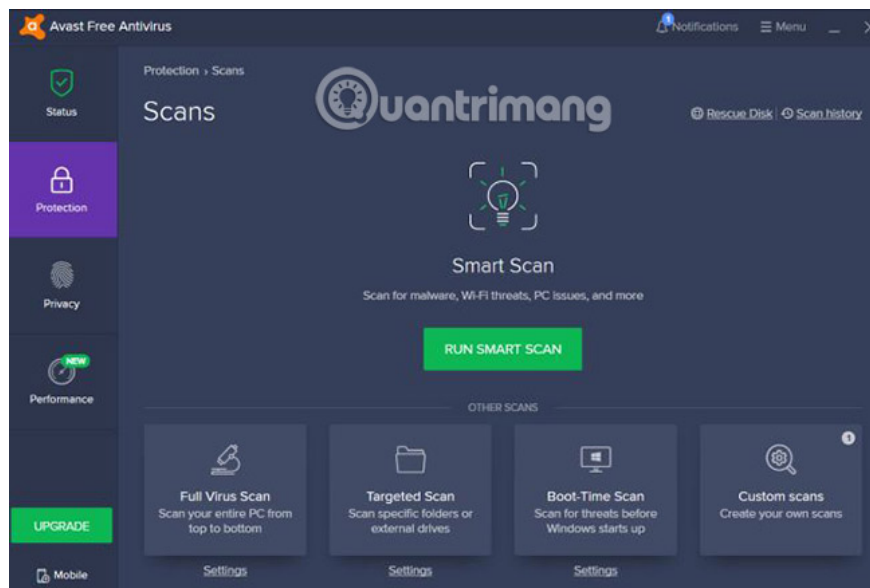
Avast Free Antivirus

1 Notifications ☰ Menu

Status

Protection

Privacy

NEW

Performance

UPGRADE

Mobile

Protection › Scans

Scans

Quantrimang

Rescue Disk | Scan history

Smart Scan

Scan for malware, Wi-Fi threats, PC issues, and more

RUN SMART SCAN

OTHER SCANS

Full Virus Scan
Scan your entire PC from top to bottom

Settings

Targeted Scan
Scan specific folders or external drives

Settings

Boot-Time Scan
Scan for threats before Windows starts up

Settings

1

Custom scans
Create your own scans